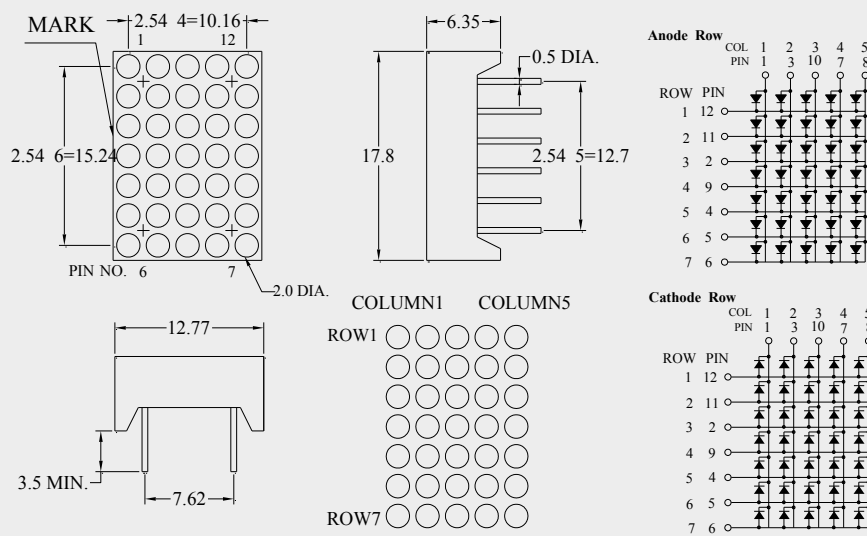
MARK
2.54 4=10.16
1
12
2.54 6=15.24
PIN NO. 6
7
2.0 DIA.
6.35
0.5 DIA.
17.8
2.54 5=12.7
12.77
3.5 MIN.
7.62
COLUMN1
COLUMN5
ROW1
ROW7

Anode Row
COL 1 2 3 4 5
PIN 1 3 10 7 8
ROW PIN
1 12
2 11
3 2
4 9
5 4
6 5
7 6

Cathode Row
COL 1 2 3 4 5
PIN 1 3 10 7 8
ROW PIN
1 12
2 11
3 2
4 9
5 4
6 5
7 6